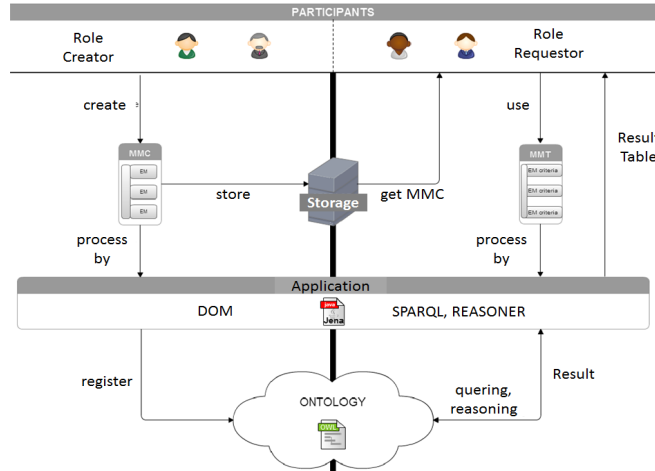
PARTICIPANTS

Role Creator

Role Requestor

create

use

Result Table

MMC

EM

EM

EM

store

Storage

get MMC

MMT

EM criteria

EM criteria

EM criteria

process by

process by

Application

DOM

Java Jena

SPARQL, REASONER

register

Result

quering, reasoning

ONTOLOGY

OWL